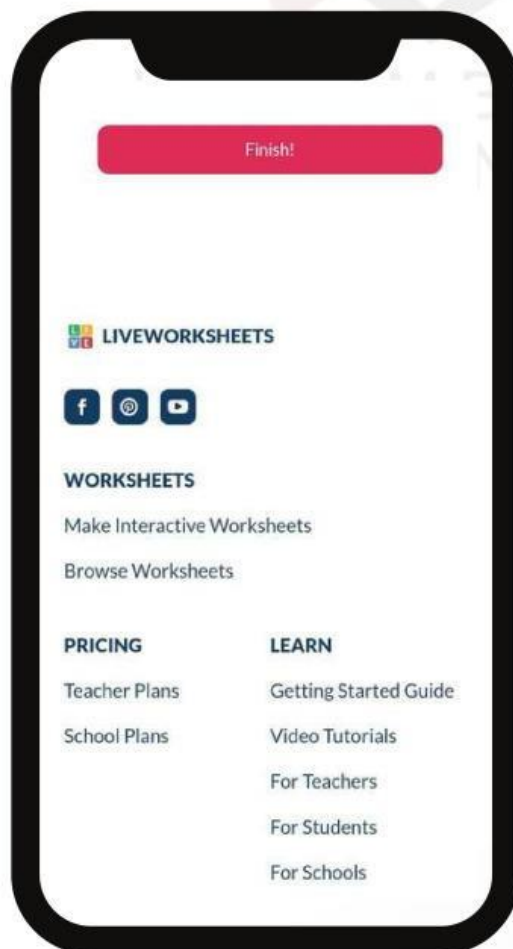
Finish!

LIVEWORKSHEETS

WORKSHEETS

Make Interactive Worksheets

Browse Worksheets

PRICING

Teacher Plans

School Plans

LEARN

Getting Started Guide

Video Tutorials

For Teachers

For Students

For Schools